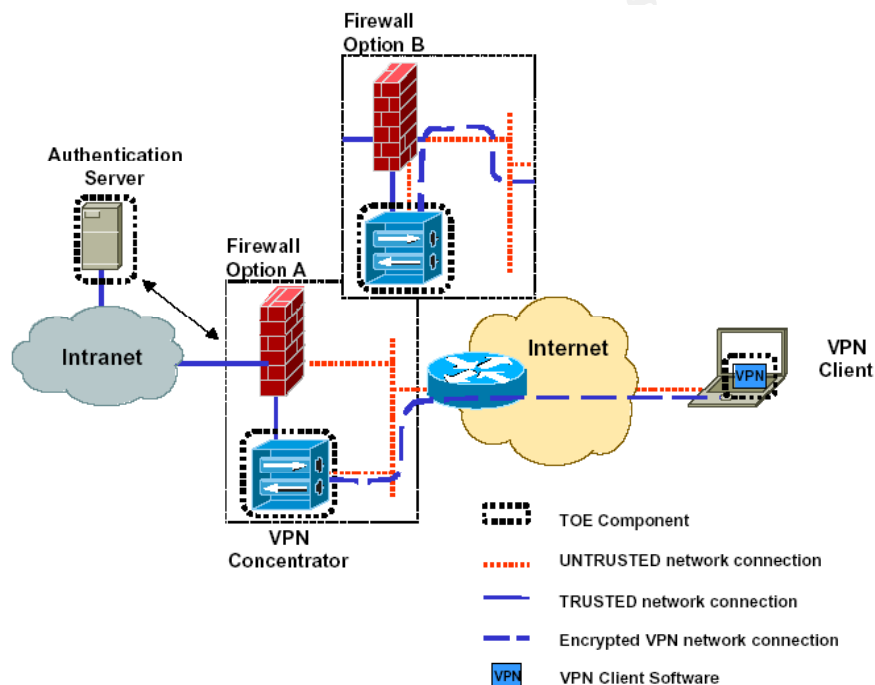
Firewall Option B

Authentication Server

Firewall Option A

Intranet

Internet

VPN Client

VPN

VPN Concentrator

TOE Component

UNTRUSTED network connection

TRUSTED network connection

Encrypted VPN network connection

VPN

VPN Client Software